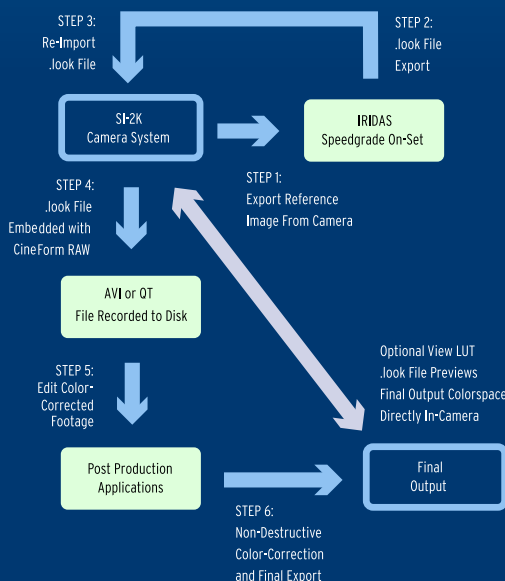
STEP 3:
Re-Import
.look File

STEP 2:
.look File
Export

SI-2K
Camera System

IRIDAS
Speedgrade On-Set

STEP 1:
Export Reference
Image From Camera

STEP 4:
.look File
Embedded with
CineForm RAW

AVI or QT
File Recorded to Disk

STEP 5:
Edit Color-
Corrected
Footage

Optional View LUT
.look File Previews
Final Output Colorspace
Directly In-Camera

Post Production
Applications

Final
Output

STEP 6:
Non-Destructive
Color-Correction
and Final Export